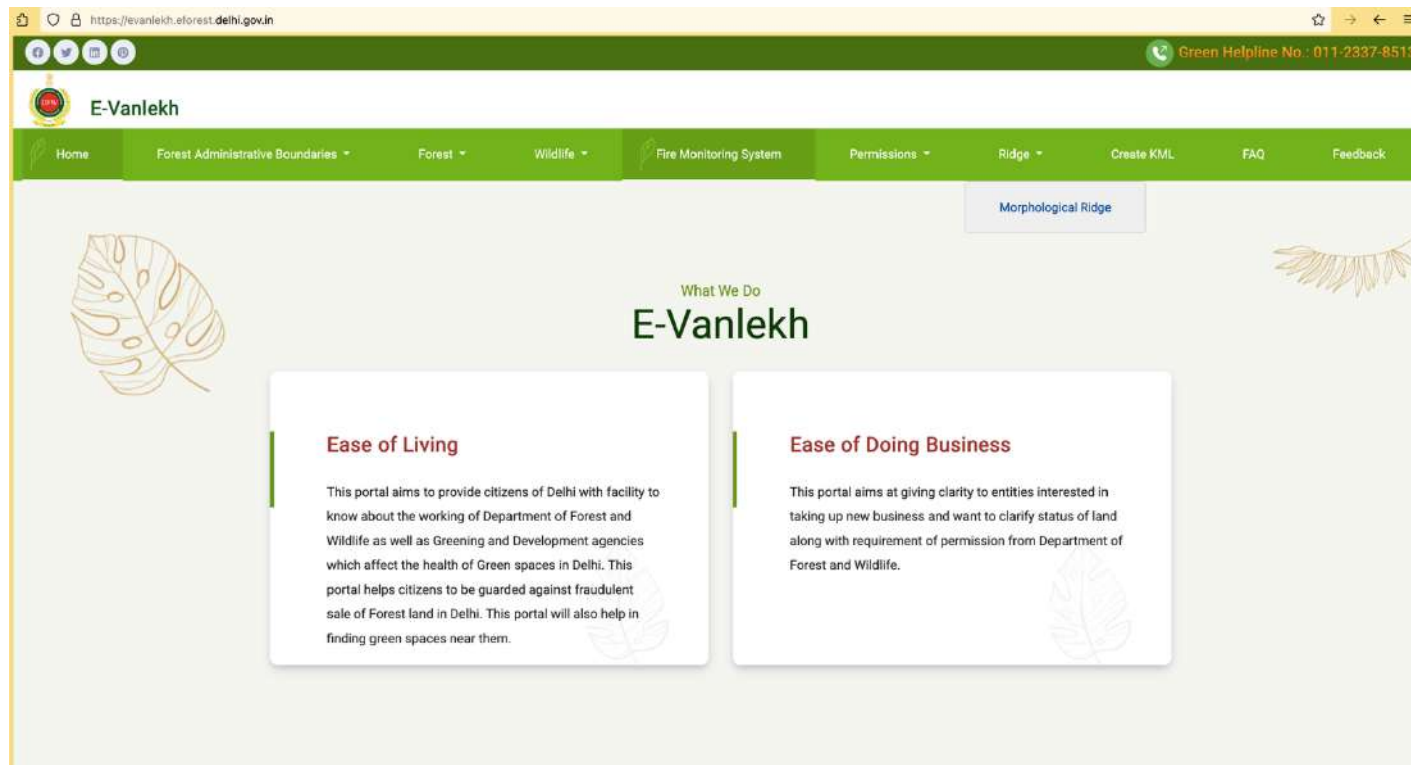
https://evanlekh.eforest.delhi.gov.in

Green Helpline No.: 011-2337-851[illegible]

E-Vanlekh

Home | Forest Administrative Boundaries | Forest | Wildlife | Fire Monitoring System | Permissions | Ridge | Create KML | FAQ | Feedback

Morphological Ridge

What We Do

E-Vanlekh

Ease of Living

This portal aims to provide citizens of Delhi with facility to know about the working of Department of Forest and Wildlife as well as Greening and Development agencies which affect the health of Green spaces in Delhi. This portal helps citizens to be guarded against fraudulent sale of Forest land in Delhi. This portal will also help in finding green spaces near them.

Ease of Doing Business

This portal aims at giving clarity to entities interested in taking up new business and want to clarify status of land along with requirement of permission from Department of Forest and Wildlife.